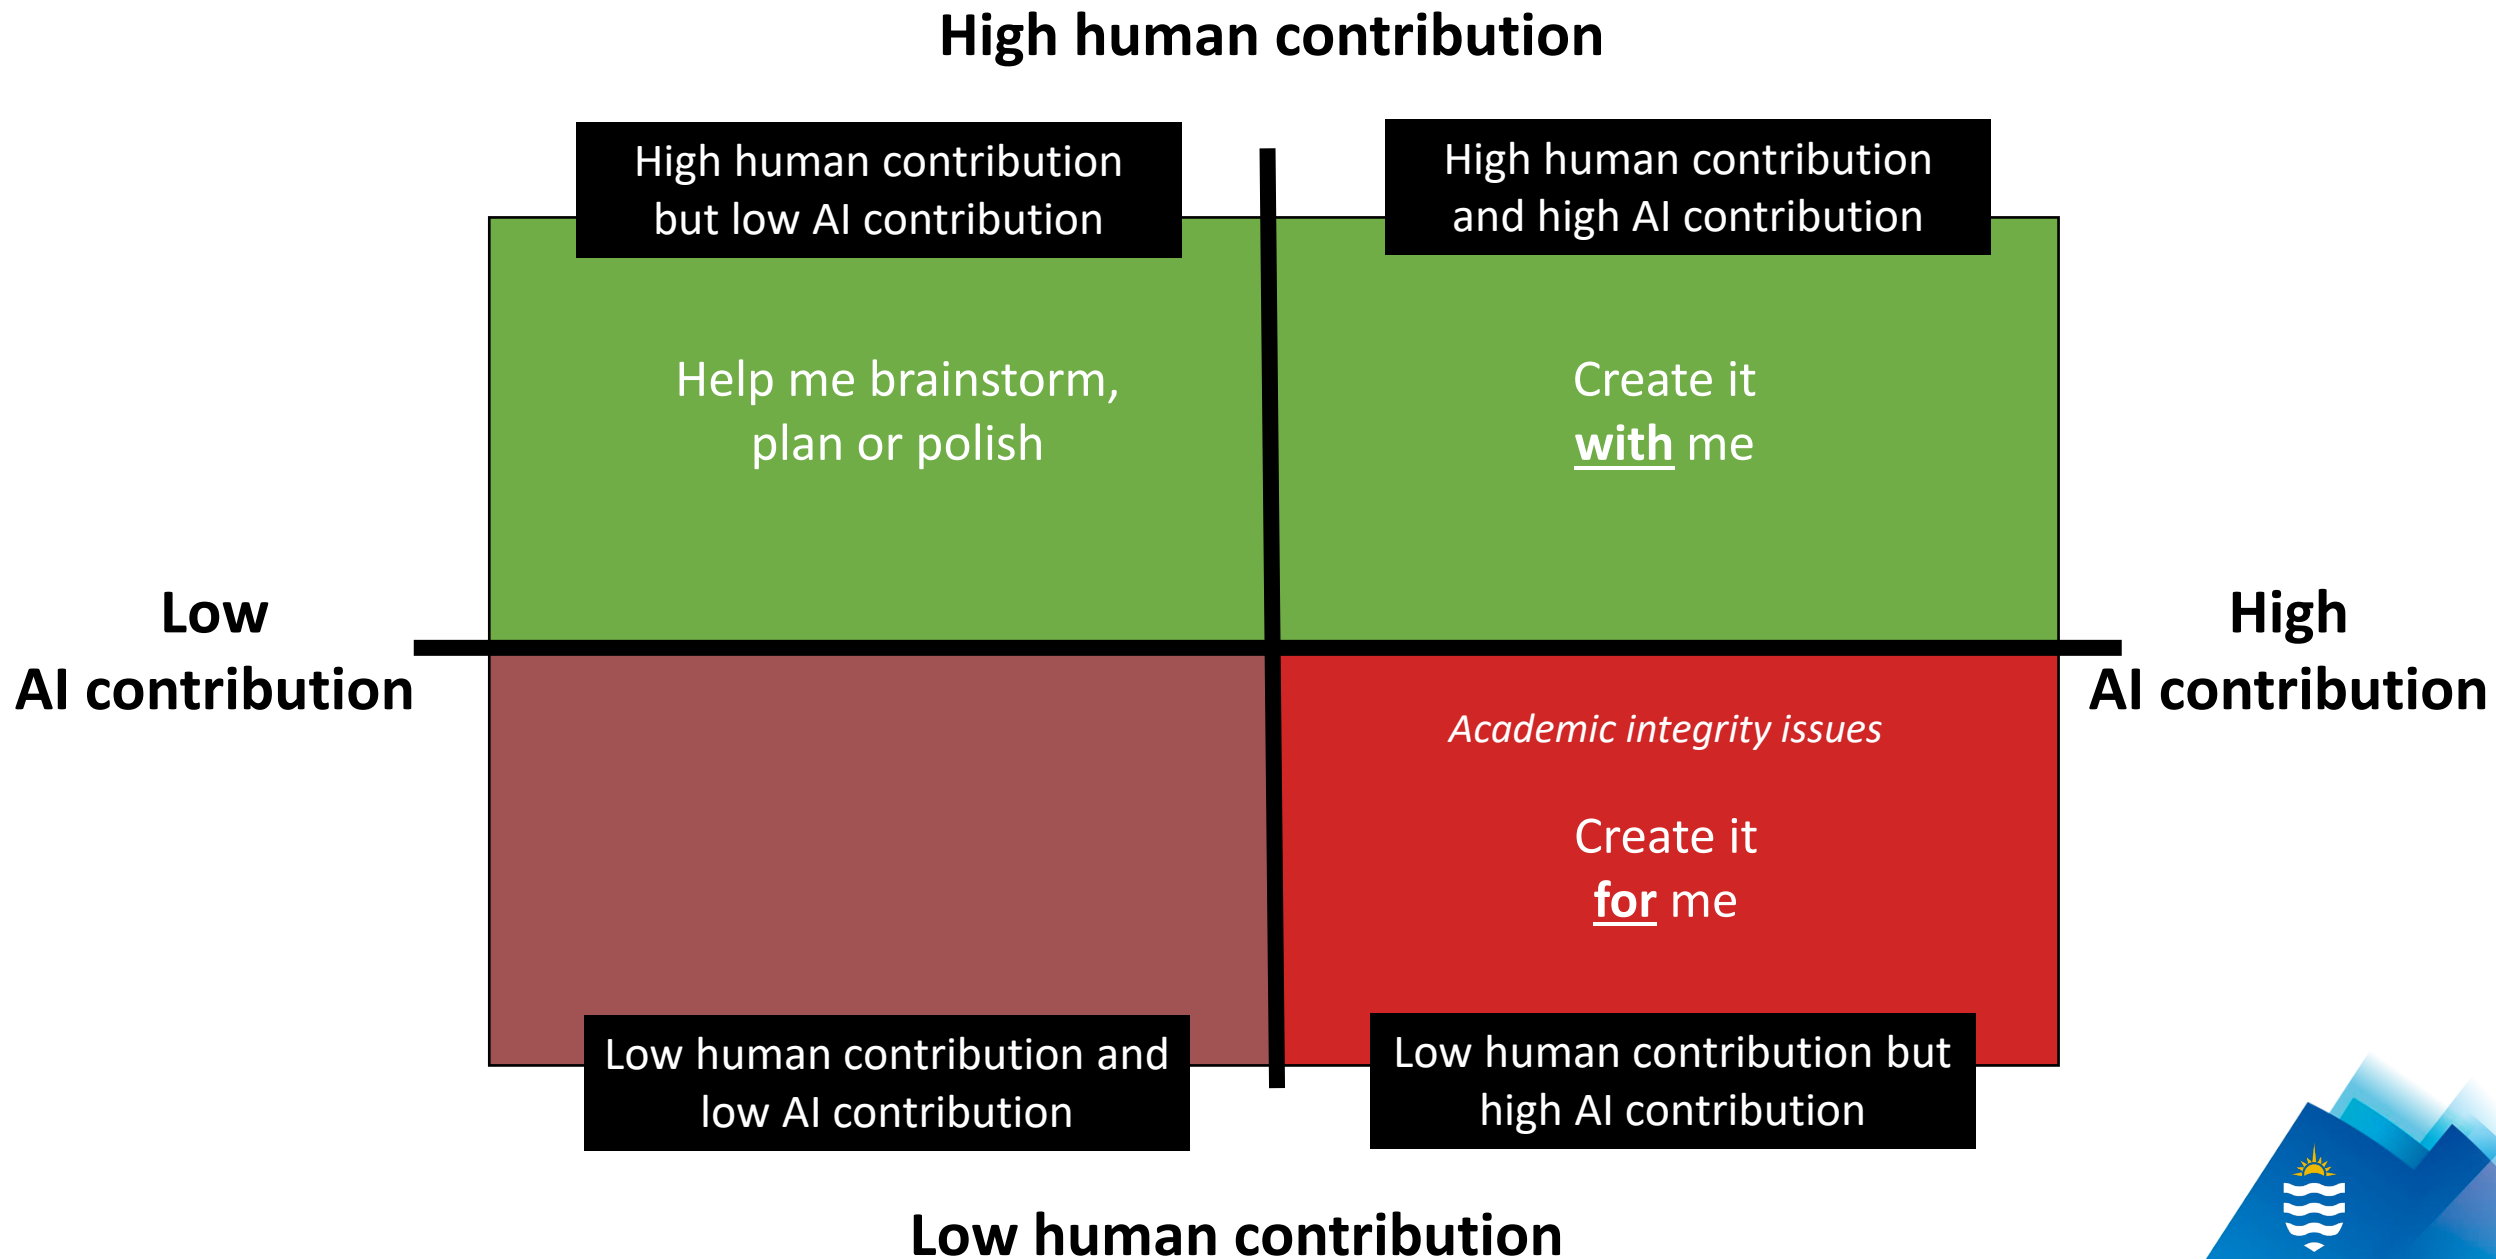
High human contribution

High human contribution but low AI contribution

High human contribution and high AI contribution

Help me brainstorm, plan or polish

Create it with me

Low AI contribution

High AI contribution

Academic integrity issues

Create it for me

Low human contribution and low AI contribution

Low human contribution but high AI contribution

Low human contribution